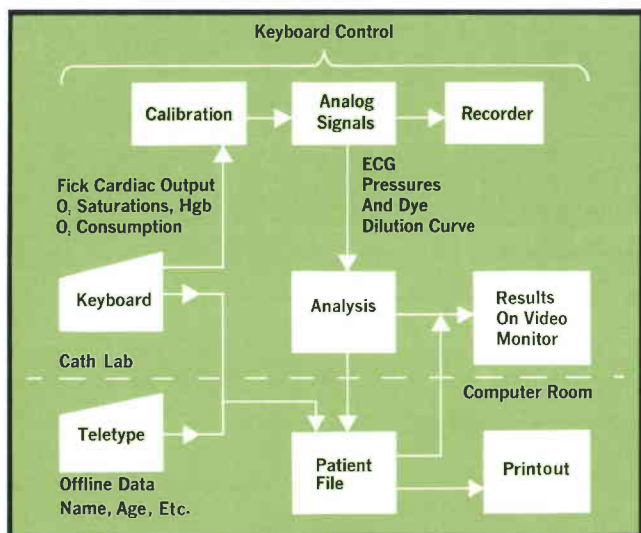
Keyboard Control

Calibration

Analog Signals

Recorder

Fick Cardiac Output
O, Saturations, Hgb
O, Consumption

ECG
Pressures
And Dye
Dilution Curve

Keyboard

Analysis

Results On Video Monitor

Cath Lab

Computer Room

Teletype

Patient File

Printout

Offline Data
Name, Age, Etc.